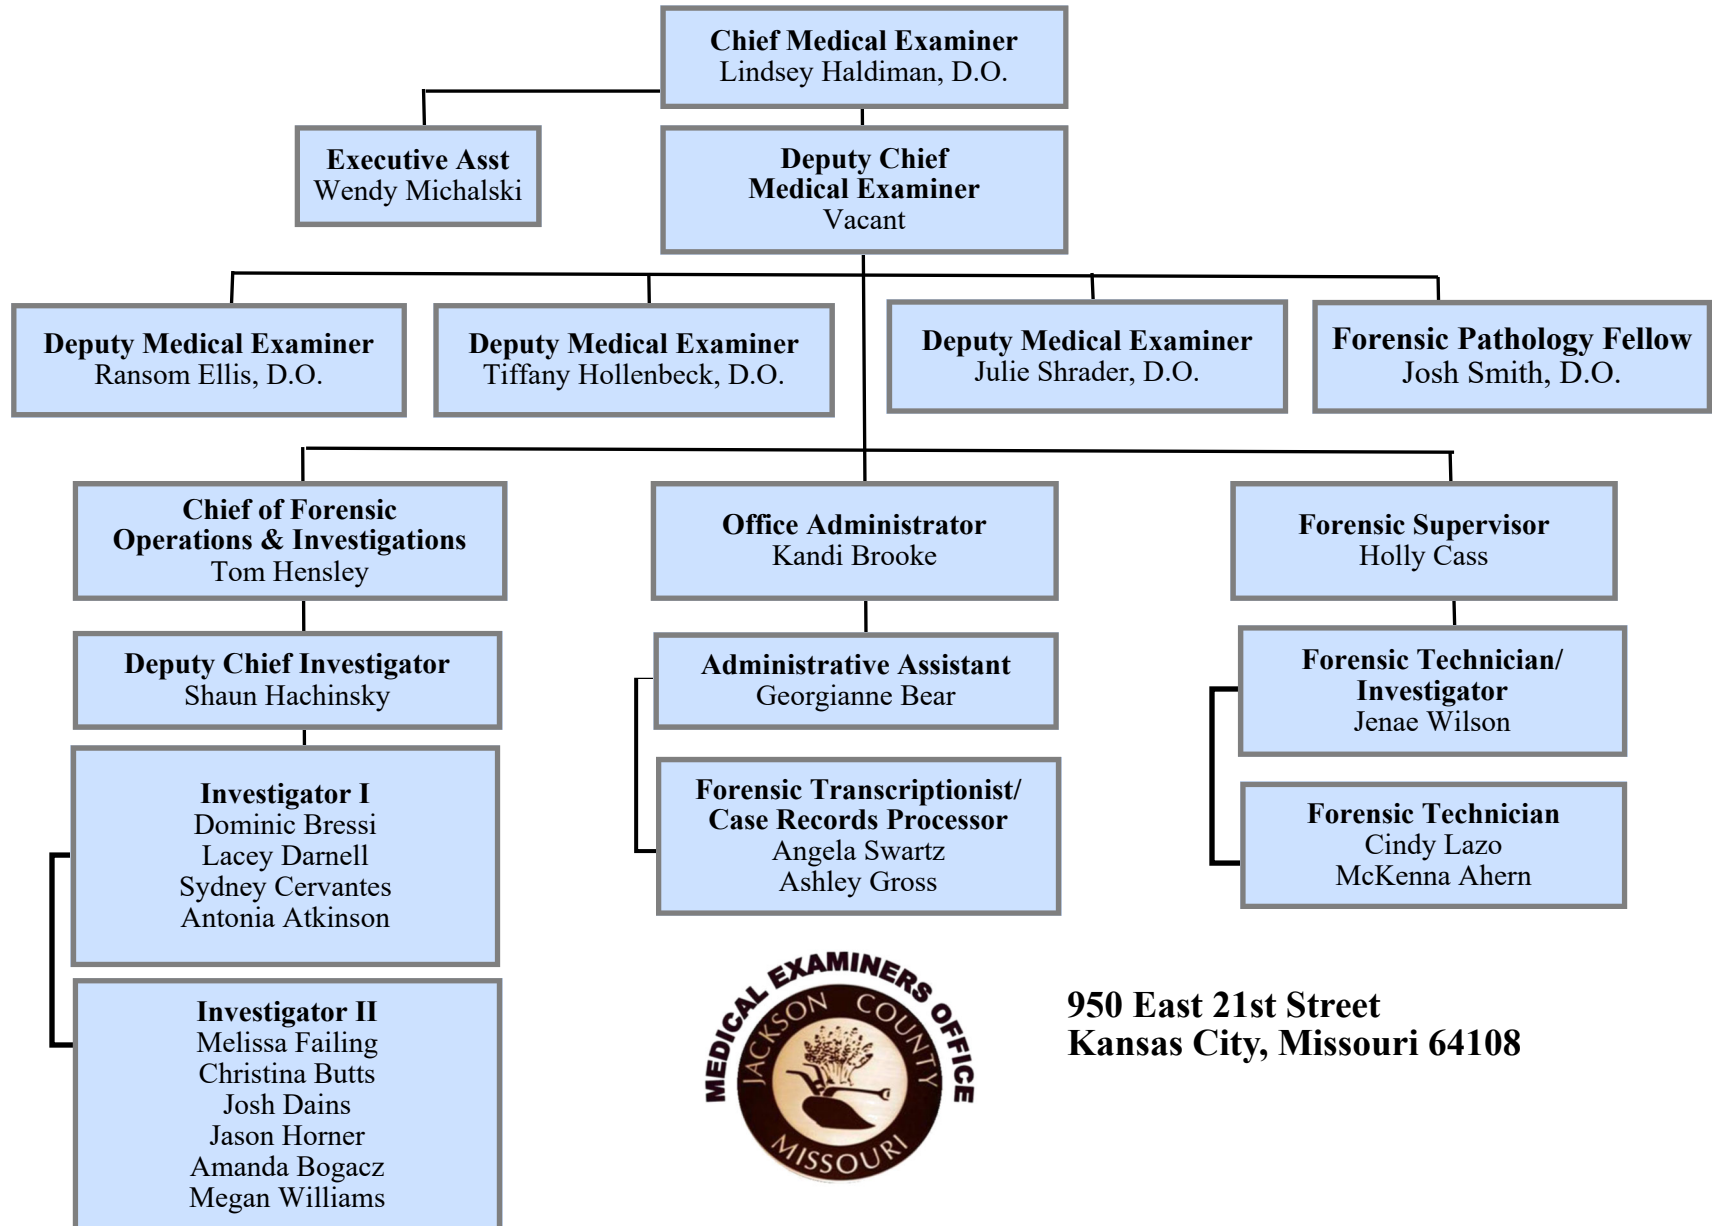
Chief Medical Examiner
Lindsey Haldiman, D.O.

Executive Asst
Wendy Michalski

Deputy Chief
Medical Examiner
Vacant

Deputy Medical Examiner
Ransom Ellis, D.O.

Deputy Medical Examiner
Tiffany Hollenbeck, D.O.

Deputy Medical Examiner
Julie Shrader, D.O.

Forensic Pathology Fellow
Josh Smith, D.O.

Chief of Forensic
Operations & Investigations
Tom Hensley

Office Administrator
Kandi Brooke

Forensic Supervisor
Holly Cass

Deputy Chief Investigator
Shaun Hachinsky

Administrative Assistant
Georgianne Bear

Forensic Technician/
Investigator
Jenae Wilson

Investigator I
Dominic Bressi
Lacey Darnell
Sydney Cervantes
Antonia Atkinson

Forensic Transcriptionist/
Case Records Processor
Angela Swartz
Ashley Gross

Forensic Technician
Cindy Lazo
McKenna Ahern

Investigator II
Melissa Failing
Christina Butts
Josh Dains
Jason Horner
Amanda Bogacz
Megan Williams

MEDICAL EXAMINERS OFFICE
JACKSON COUNTY
MISSOURI

950 East 21st Street
Kansas City, Missouri 64108